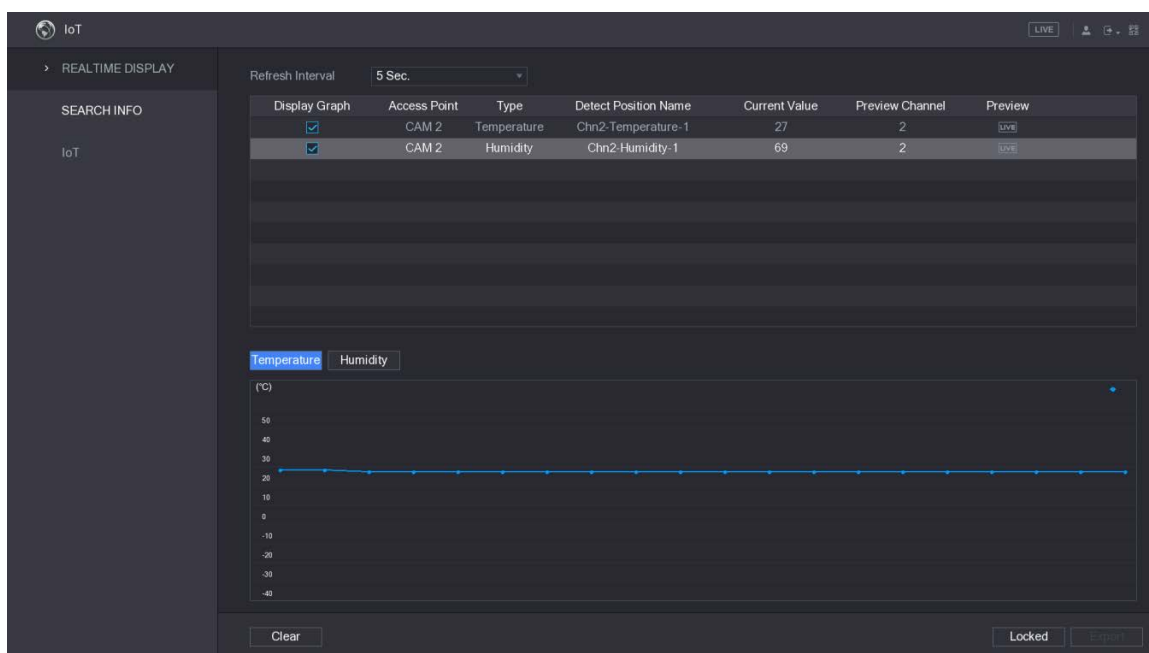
IoT

LIVE

> REALTIME DISPLAY

SEARCH INFO

IoT

Refresh Interval 5 Sec.

| Display Graph | Access Point | Type | Detect Position Name | Current Value | Preview Channel | Preview |
|---|---|---|---|---|---|---|
| ☑ | CAM 2 | Temperature | Chn2-Temperature-1 | 27 | 2 | LIVE |
| ☑ | CAM 2 | Humidity | Chn2-Humidity-1 | 69 | 2 | LIVE |

Temperature Humidity

(°C)

50
40
30
20
10
0
-10
-20
-30
-40

Clear

Locked Export